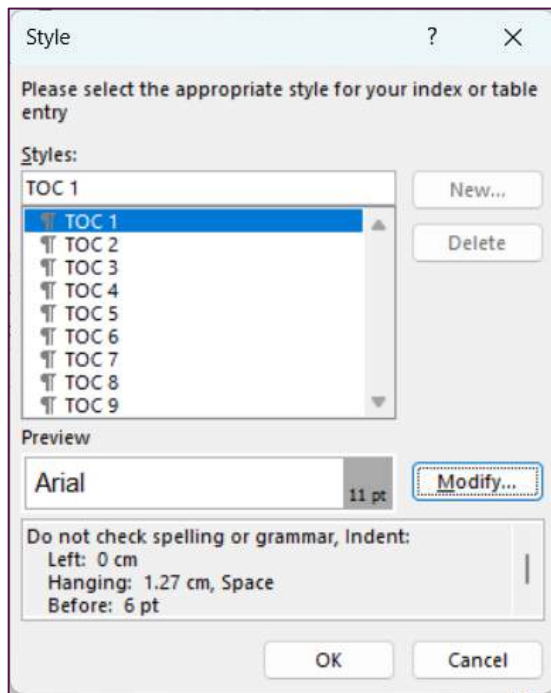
Style ? ×

Please select the appropriate style for your index or table entry

Styles:

TOC 1

New...

¶ TOC 1
¶ TOC 2
¶ TOC 3
¶ TOC 4
¶ TOC 5
¶ TOC 6
¶ TOC 7
¶ TOC 8
¶ TOC 9

Delete

Preview

Arial 11 pt

Modify...

Do not check spelling or grammar, Indent:
Left: 0 cm
Hanging: 1.27 cm, Space
Before: 6 pt

OK Cancel